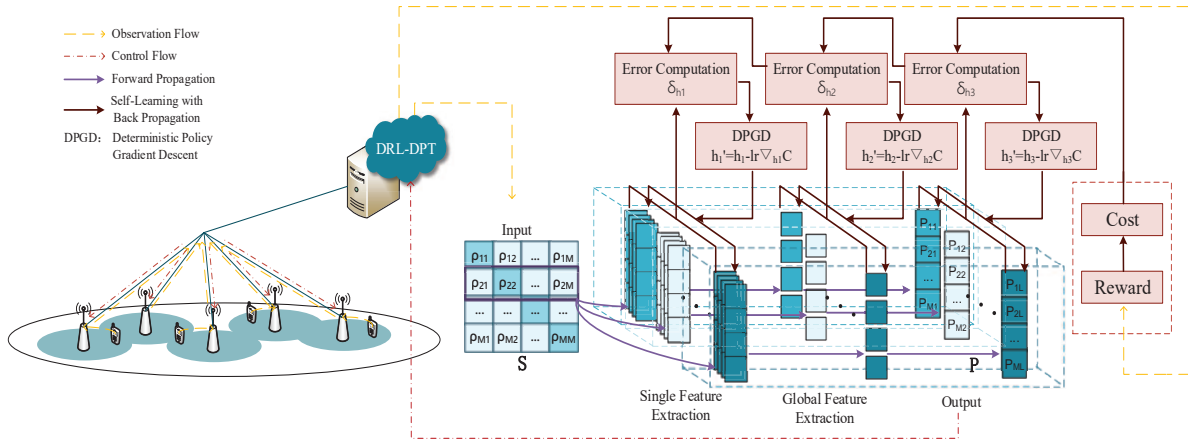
Observation Flow
Control Flow
Forward Propagation
Self-Learning with Back Propagation
DPGD: Deterministic Policy Gradient Descent

DRL-DPT

Error Computation $\delta_{h1}$
Error Computation $\delta_{h2}$
Error Computation $\delta_{h3}$

DPGD $h_1'=h_1-lr\nabla_{h1}C$
DPGD $h_2'=h_2-lr\nabla_{h2}C$
DPGD $h_3'=h_3-lr\nabla_{h3}C$

Cost
Reward

Input

| $\rho_{11}$ | $\rho_{12}$ | ... | $\rho_{1M}$ |
|---|---|---|---|
| $\rho_{21}$ | $\rho_{22}$ | ... | $\rho_{2M}$ |
| ... | ... | ... | ... |
| $\rho_{M1}$ | $\rho_{M2}$ | ... | $\rho_{MM}$ |

S

$P_{11}$ $P_{21}$ ... $P_{M1}$
$P_{12}$ $P_{22}$ ... $P_{M2}$
$P_{1L}$ $P_{2L}$ ... $P_{ML}$

P

Single Feature Extraction
Global Feature Extraction
Output